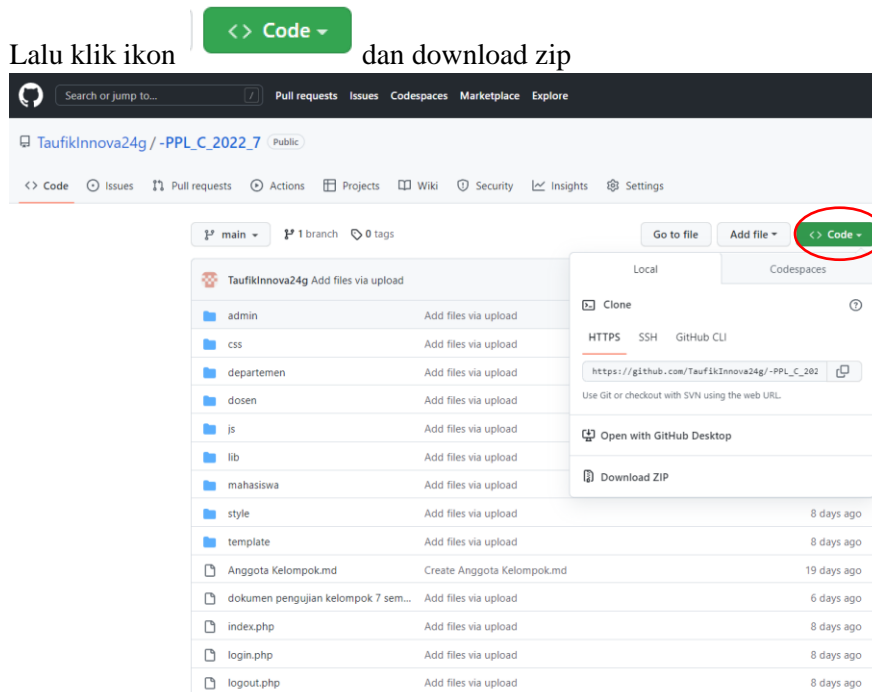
Lalu klik ikon <> Code ▾ dan download zip

Search or jump to... / Pull requests Issues Codespaces Marketplace Explore

TaufikInnova24g / -PPL_C_2022_7 Public

<> Code Issues Pull requests Actions Projects Wiki Security Insights Settings

main ▾ 1 branch 0 tags Go to file Add file ▾ <> Code ▾

TaufikInnova24g Add files via upload

Local Codespaces

Clone

HTTPS SSH GitHub CLI

https://github.com/TaufikInnova24g/-PPL_C_202

Use Git or checkout with SVN using the web URL.

Open with GitHub Desktop

Download ZIP

| | | |
|---|---|---|
| admin | Add files via upload | |
| css | Add files via upload | |
| departemen | Add files via upload | |
| dosen | Add files via upload | |
| js | Add files via upload | |
| lib | Add files via upload | |
| mahasiswa | Add files via upload | |
| style | Add files via upload | 8 days ago |
| template | Add files via upload | 8 days ago |
| Anggota Kelompok.md | Create Anggota Kelompok.md | 19 days ago |
| dokumen pengujian kelompok 7 sem... | Add files via upload | 6 days ago |
| index.php | Add files via upload | 8 days ago |
| login.php | Add files via upload | 8 days ago |
| logout.php | Add files via upload | 8 days ago |